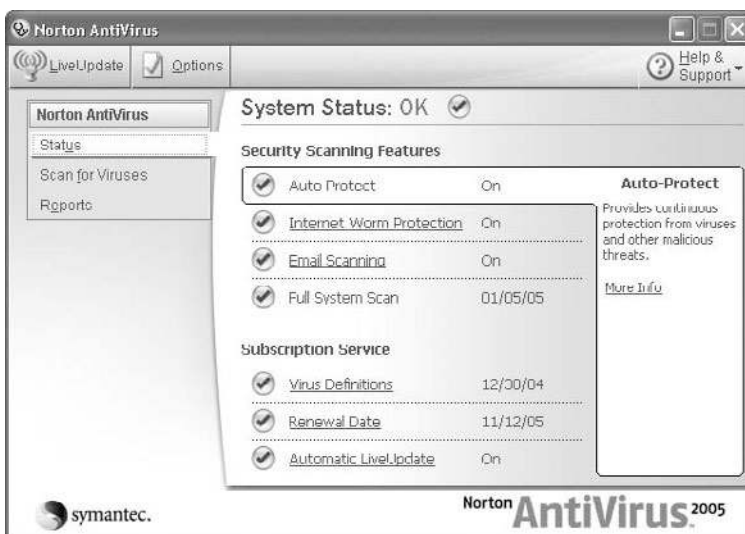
Norton AntiVirus

LiveUpdate Options

Help & Support

Norton AntiVirus

Status

Scan for Viruses

Reports

System Status: OK

Security Scanning Features

| | |
|---|---|
| Auto Protect | On |
| Internet Worm Protection | On |
| Email Scanning | On |
| Full System Scan | 01/05/05 |

Subscription Service

| | |
|---|---|
| Virus Definitions | 12/30/04 |
| Renewal Date | 11/12/05 |
| Automatic LiveUpdate | On |

Auto-Protect

Provides continuous protection from viruses and other malicious threats.

More Info

symantec.

Norton AntiVirus 2005